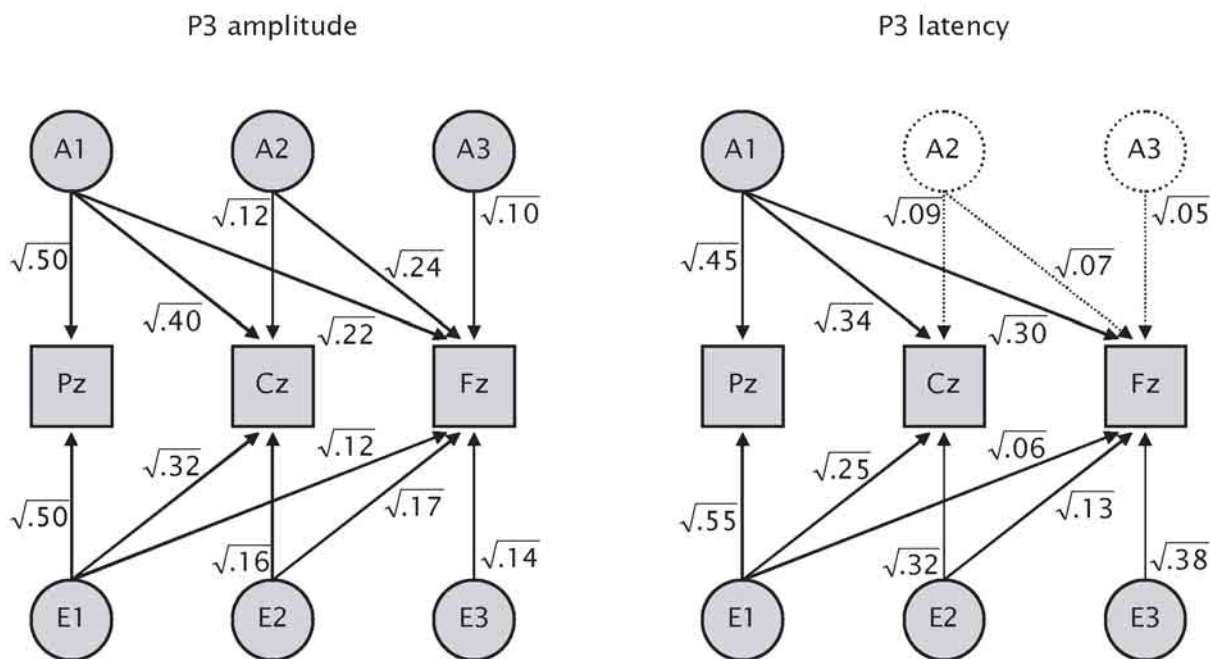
P3 amplitude

A1
A2
A3
$\sqrt{.50}$
$\sqrt{.12}$
$\sqrt{.10}$
$\sqrt{.24}$
$\sqrt{.40}$
$\sqrt{.22}$
Pz
Cz
Fz
$\sqrt{.12}$
$\sqrt{.32}$
$\sqrt{.17}$
$\sqrt{.50}$
$\sqrt{.16}$
$\sqrt{.14}$
E1
E2
E3

P3 latency

A1
A2
A3
$\sqrt{.09}$
$\sqrt{.05}$
$\sqrt{.45}$
$\sqrt{.07}$
$\sqrt{.34}$
$\sqrt{.30}$
Pz
Cz
Fz
$\sqrt{.06}$
$\sqrt{.25}$
$\sqrt{.13}$
$\sqrt{.55}$
$\sqrt{.32}$
$\sqrt{.38}$
E1
E2
E3